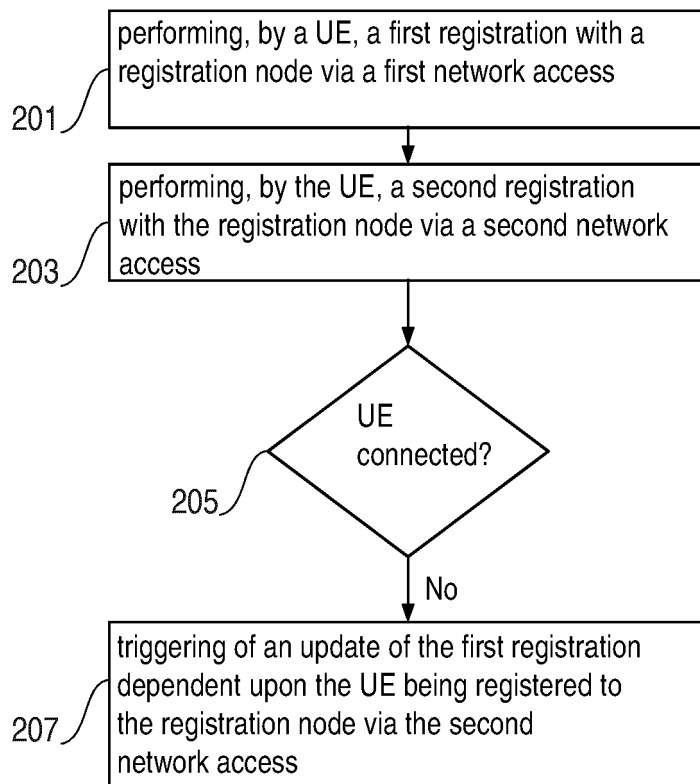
performing, by a UE, a first registration with a registration node via a first network access

201

performing, by the UE, a second registration with the registration node via a second network access

203

UE connected?

205

No

triggering of an update of the first registration dependent upon the UE being registered to the registration node via the second network access

207